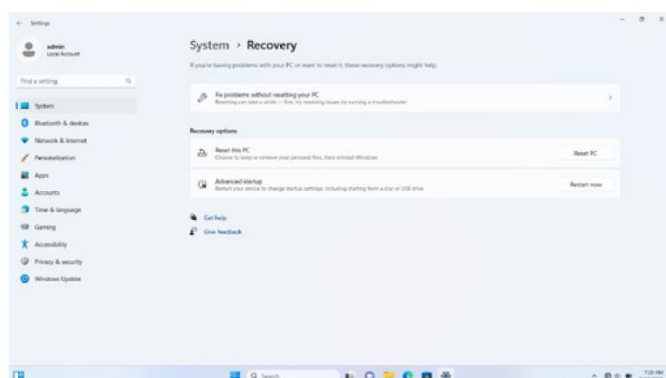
← Settings

admin
Local Account

Find a setting

System
Bluetooth & devices
Network & internet
Personalization
Apps
Accounts
Time & language
Gaming
Accessibility
Privacy & security
Windows Update

System › Recovery

If you're having problems with your PC or want to reset it, these recovery options might help.

Fix problems without resetting your PC
Resetting can take a while — first, try resolving issues by running a troubleshooter

Recovery options

Reset this PC
Choose to keep or remove your personal files, then reinstall Windows
Reset PC

Advanced startup
Restart your device to change startup settings, including starting from a disc or USB drive
Restart now

Get help
Give feedback

Search